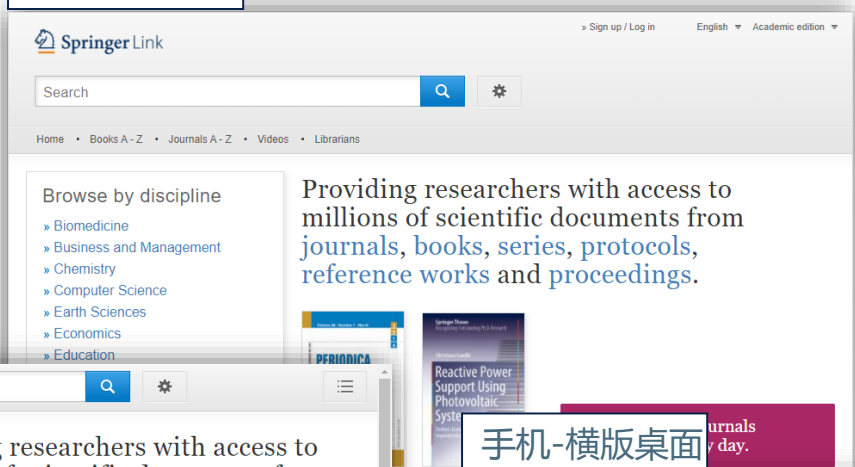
Springer Link

» Sign up / Log in English Academic edition

Search

Home • Books A - Z • Journals A - Z • Videos • Librarians

Browse by discipline

» Biomedicine
» Business and Management
» Chemistry
» Computer Science
» Earth Sciences
» Economics
» Education

Providing researchers with access to millions of scientific documents from journals, books, series, protocols, reference works and proceedings.

PERIODICA

Springer Theses

Reactive Power Support Using Photovoltaic Syste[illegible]

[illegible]urnals
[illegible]y day.

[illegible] researchers with access to

手机-横版桌面